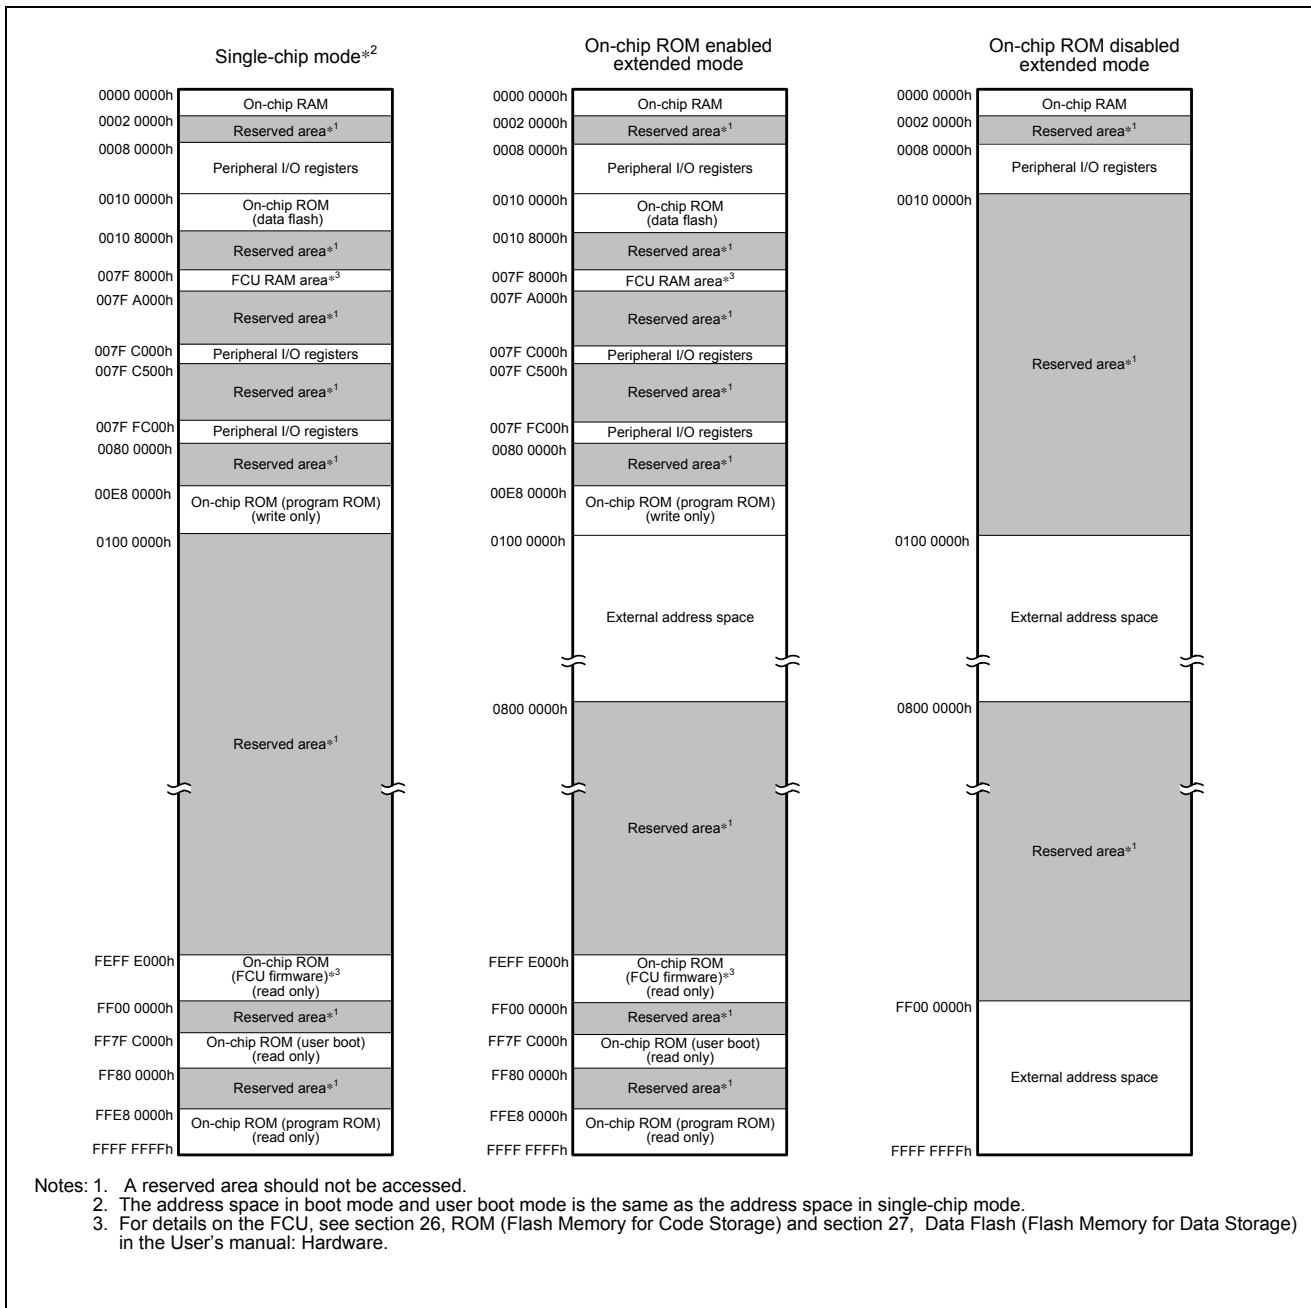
Single-chip mode$*^2$

0000 0000h On-chip RAM
0002 0000h Reserved area$*^1$
0008 0000h Peripheral I/O registers
0010 0000h On-chip ROM (data flash)
0010 8000h Reserved area$*^1$
007F 8000h FCU RAM area$*^3$
007F A000h Reserved area$*^1$
007F C000h Peripheral I/O registers
007F C500h Reserved area$*^1$
007F FC00h Peripheral I/O registers
0080 0000h Reserved area$*^1$
00E8 0000h On-chip ROM (program ROM) (write only)
0100 0000h Reserved area$*^1$
FEFF E000h On-chip ROM (FCU firmware)$*^3$ (read only)
FF00 0000h Reserved area$*^1$
FF7F C000h On-chip ROM (user boot) (read only)
FF80 0000h Reserved area$*^1$
FFE8 0000h On-chip ROM (program ROM) (read only)
FFFF FFFFh

On-chip ROM enabled extended mode

0000 0000h On-chip RAM
0002 0000h Reserved area$*^1$
0008 0000h Peripheral I/O registers
0010 0000h On-chip ROM (data flash)
0010 8000h Reserved area$*^1$
007F 8000h FCU RAM area$*^3$
007F A000h Reserved area$*^1$
007F C000h Peripheral I/O registers
007F C500h Reserved area$*^1$
007F FC00h Peripheral I/O registers
0080 0000h Reserved area$*^1$
00E8 0000h On-chip ROM (program ROM) (write only)
0100 0000h External address space
0800 0000h Reserved area$*^1$
FEFF E000h On-chip ROM (FCU firmware)$*^3$ (read only)
FF00 0000h Reserved area$*^1$
FF7F C000h On-chip ROM (user boot) (read only)
FF80 0000h Reserved area$*^1$
FFE8 0000h On-chip ROM (program ROM) (read only)
FFFF FFFFh

On-chip ROM disabled extended mode

0000 0000h On-chip RAM
0002 0000h Reserved area$*^1$
0008 0000h Peripheral I/O registers
0010 0000h Reserved area$*^1$
0100 0000h External address space
0800 0000h Reserved area$*^1$
FF00 0000h External address space
FFFF FFFFh

Notes: 1. A reserved area should not be accessed.
2. The address space in boot mode and user boot mode is the same as the address space in single-chip mode.
3. For details on the FCU, see section 26, ROM (Flash Memory for Code Storage) and section 27, Data Flash (Flash Memory for Data Storage) in the User's manual: Hardware.